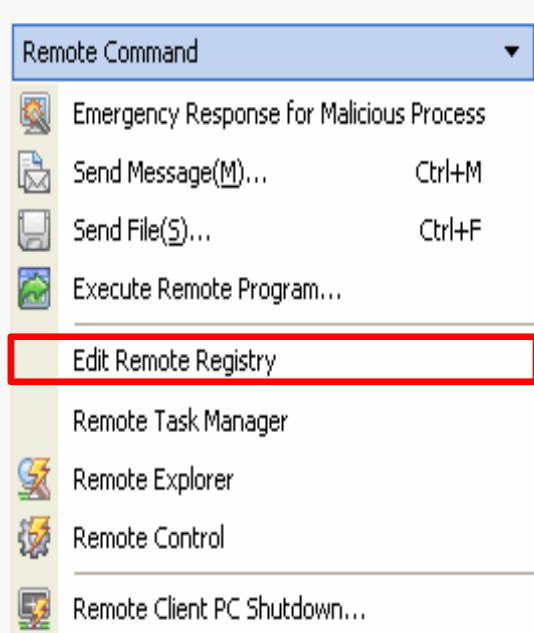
Remote Command

Emergency Response for Malicious Process

Send Message(M)... Ctrl+M

Send File(S)... Ctrl+F

Execute Remote Program...

Edit Remote Registry

Remote Task Manager

Remote Explorer

Remote Control

Remote Client PC Shutdown...